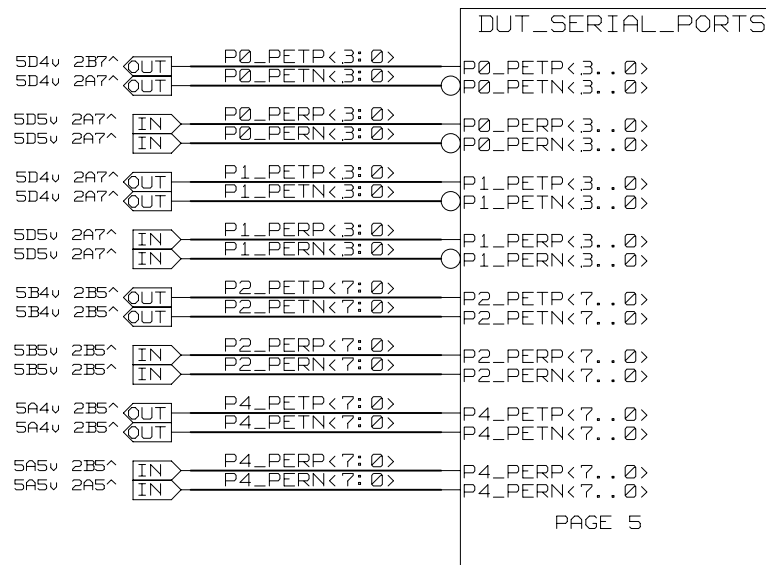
DUT_SERIAL_PORTS

5D4v 2B7^ OUT P0_PETP<3:0> P0_PETP<3..0>
5D4v 2A7^ OUT P0_PETN<3:0> P0_PETN<3..0>

5D5v 2A7^ IN P0_PERP<3:0> P0_PERP<3..0>
5D5v 2A7^ IN P0_PERN<3:0> P0_PERN<3..0>

5D4v 2A7^ OUT P1_PETP<3:0> P1_PETP<3..0>
5D4v 2A7^ OUT P1_PETN<3:0> P1_PETN<3..0>

5D5v 2A7^ IN P1_PERP<3:0> P1_PERP<3..0>
5D5v 2A7^ IN P1_PERN<3:0> P1_PERN<3..0>

5B4v 2B5^ OUT P2_PETP<7:0> P2_PETP<7..0>
5B4v 2B5^ OUT P2_PETN<7:0> P2_PETN<7..0>

5B5v 2B5^ IN P2_PERP<7:0> P2_PERP<7..0>
5B5v 2B5^ IN P2_PERN<7:0> P2_PERN<7..0>

5A4v 2B5^ OUT P4_PETP<7:0> P4_PETP<7..0>
5A4v 2B5^ OUT P4_PETN<7:0> P4_PETN<7..0>

5A5v 2B5^ IN P4_PERP<7:0> P4_PERP<7..0>
5A5v 2A5^ IN P4_PERN<7:0> P4_PERN<7..0>

PAGE 5